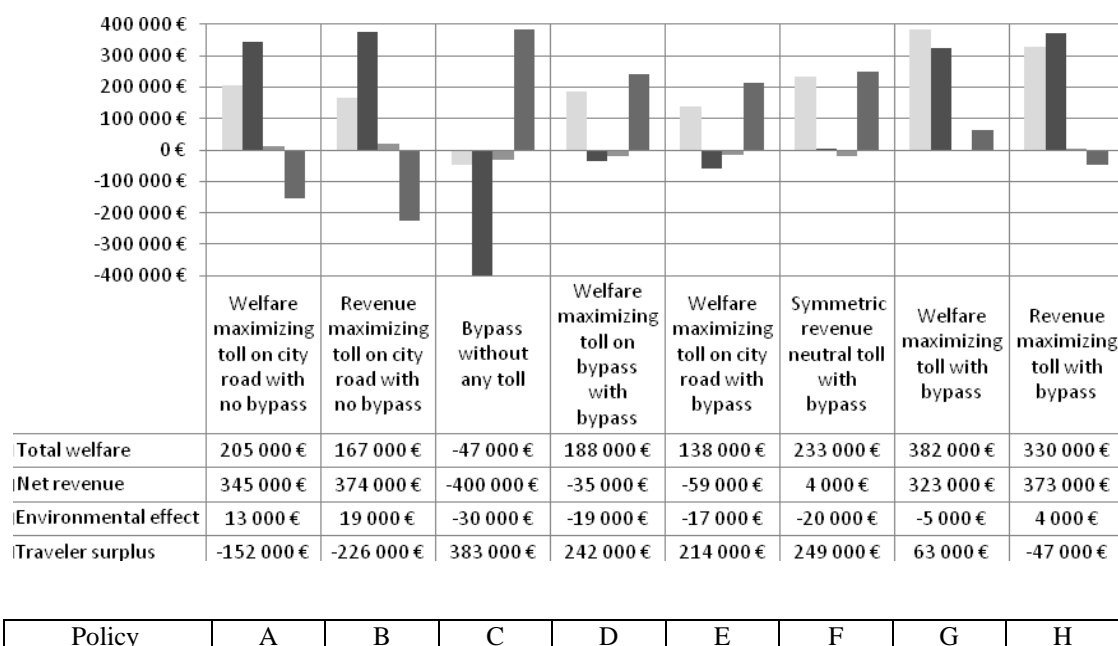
400 000 €
300 000 €
200 000 €
100 000 €
0 €
-100 000 €
-200 000 €
-300 000 €
-400 000 €

| | Welfare maximizing toll on city road with no bypass | Revenue maximizing toll on city road with no bypass | Bypass without any toll | Welfare maximizing toll on bypass with bypass | Welfare maximizing toll on city road with bypass | Symmetric revenue neutral toll with bypass | Welfare maximizing toll with bypass | Revenue maximizing toll with bypass |
|---|---|---|---|---|---|---|---|---|
| Total welfare | 205 000 € | 167 000 € | -47 000 € | 188 000 € | 138 000 € | 233 000 € | 382 000 € | 330 000 € |
| Net revenue | 345 000 € | 374 000 € | -400 000 € | -35 000 € | -59 000 € | 4 000 € | 323 000 € | 373 000 € |
| Environmental effect | 13 000 € | 19 000 € | -30 000 € | -19 000 € | -17 000 € | -20 000 € | -5 000 € | 4 000 € |
| Traveler surplus | -152 000 € | -226 000 € | 383 000 € | 242 000 € | 214 000 € | 249 000 € | 63 000 € | -47 000 € |

| Policy | A | B | C | D | E | F | G | H |
|---|---|---|---|---|---|---|---|---|